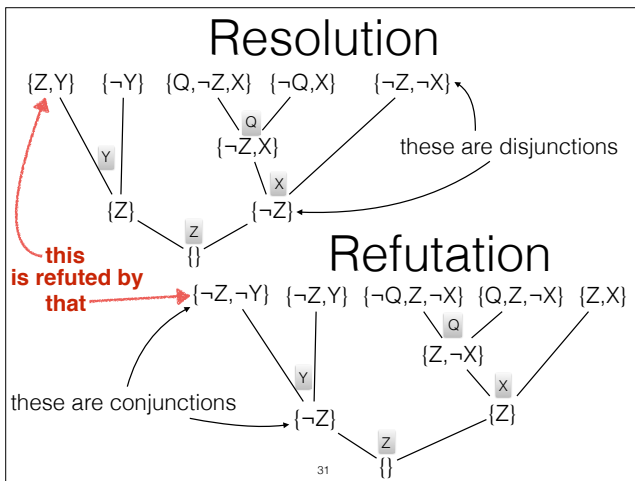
Resolution

$\{Z,Y\}$ $\{\neg Y\}$ $\{Q,\neg Z,X\}$ $\{\neg Q,X\}$ $\{\neg Z,\neg X\}$

Q

$\{\neg Z,X\}$

Y

these are disjunctions

X

$\{Z\}$ $\{\neg Z\}$

Z

$\{\}$

this is refuted by that

Refutation

$\{\neg Z,\neg Y\}$ $\{\neg Z,Y\}$ $\{\neg Q,Z,\neg X\}$ $\{Q,Z,\neg X\}$ $\{Z,X\}$

Q

$\{Z,\neg X\}$

Y

X

these are conjunctions

$\{\neg Z\}$ $\{Z\}$

Z

$\{\}$

31